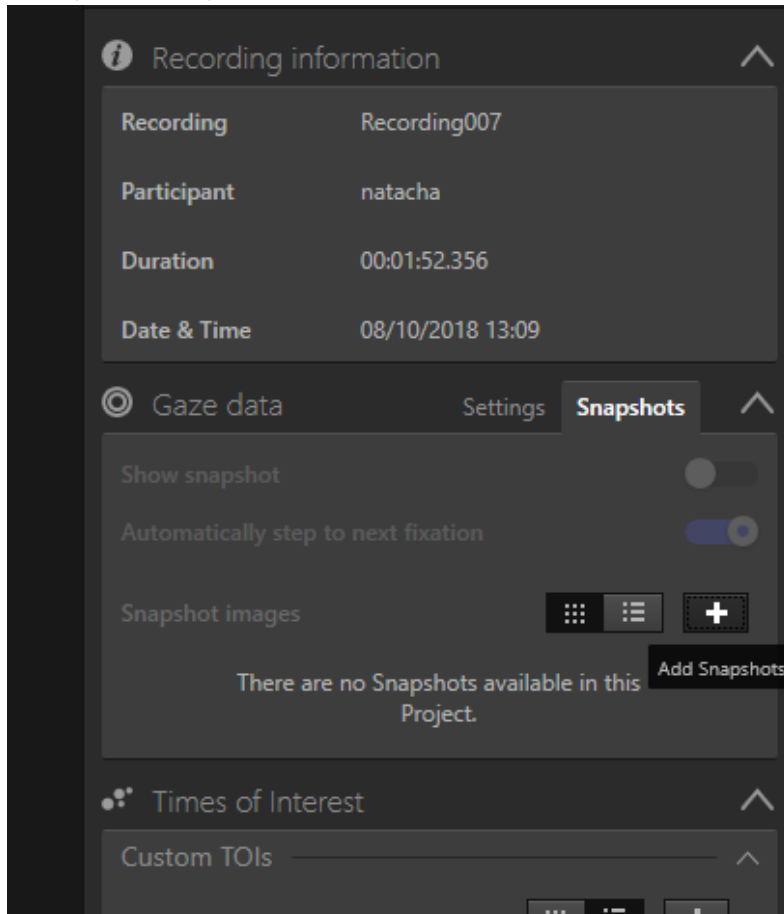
Recording information

Recording Recording007

Participant natacha

Duration 00:01:52.356

Date & Time 08/10/2018 13:09

Gaze data Settings Snapshots

Show snapshot

Automatically step to next fixation

Snapshot images

Add Snapshots

There are no Snapshots available in this Project.

Times of Interest

Custom TOIs